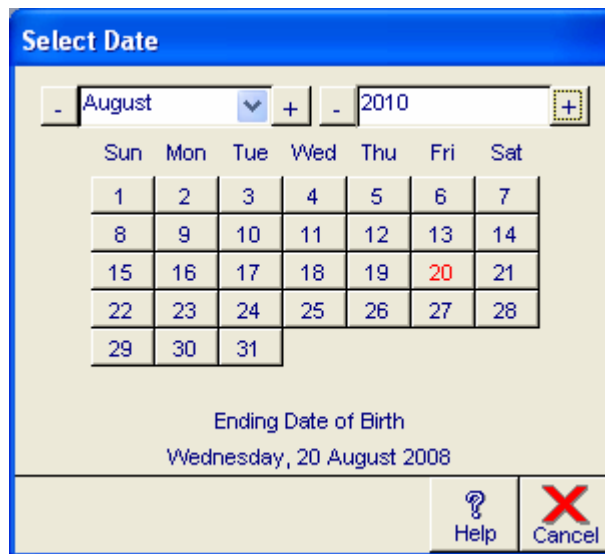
Select Date

- August + - 2010 +

| Sun | Mon | Tue | Wed | Thu | Fri | Sat |
|---|---|---|---|---|---|---|
| 1 | 2 | 3 | 4 | 5 | 6 | 7 |
| 8 | 9 | 10 | 11 | 12 | 13 | 14 |
| 15 | 16 | 17 | 18 | 19 | 20 | 21 |
| 22 | 23 | 24 | 25 | 26 | 27 | 28 |
| 29 | 30 | 31 | | | | |

Ending Date of Birth
Wednesday, 20 August 2008

Help Cancel